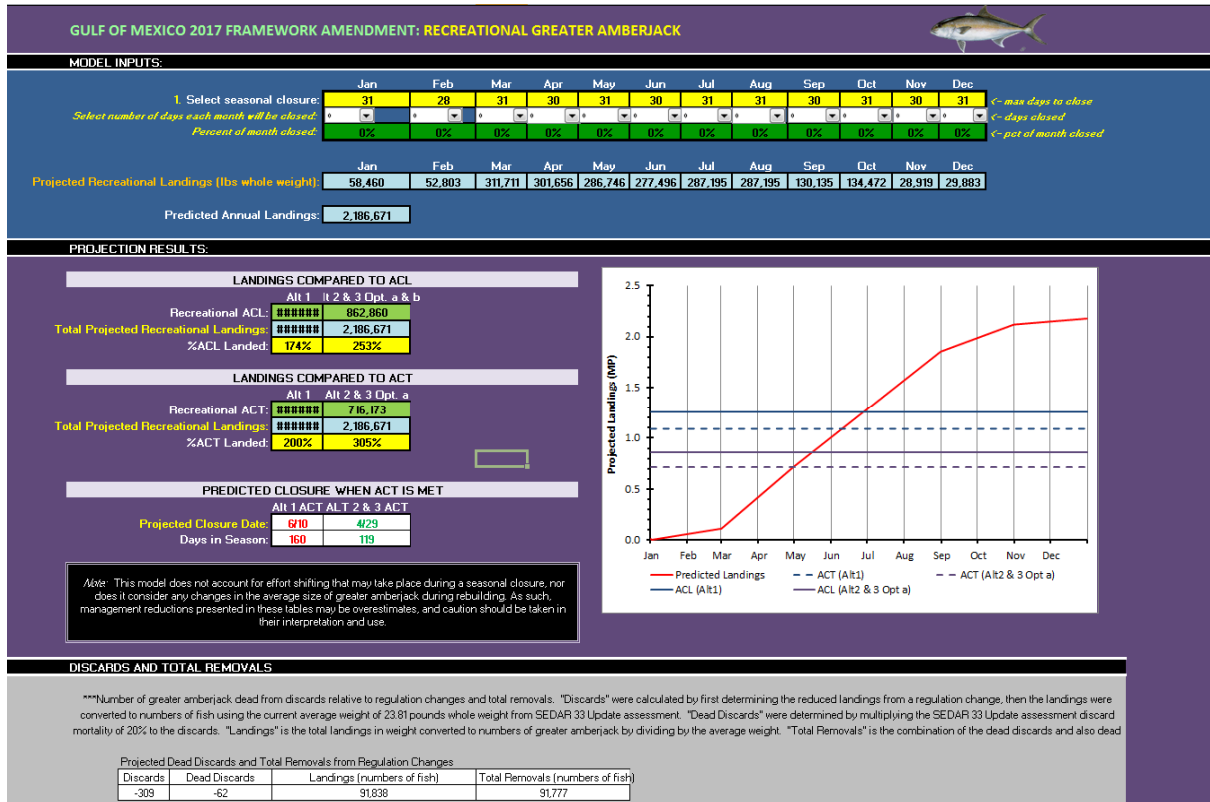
GULF OF MEXICO 2017 FRAMEWORK AMENDMENT: RECREATIONAL GREATER AMBERJACK

MODEL INPUTS:

| | Jan | Feb | Mar | Apr | May | Jun | Jul | Aug | Sep | Oct | Nov | Dec | |
|---|---|---|---|---|---|---|---|---|---|---|---|---|---|
| 1. Select seasonal closure: | 31 | 28 | 31 | 30 | 31 | 30 | 31 | 31 | 30 | 31 | 30 | 31 | <- max days to close |
| Select number of days each month will be closed: | 0 | 0 | 0 | 0 | 0 | 0 | 0 | 0 | 0 | 0 | 0 | 0 | <- days closed |
| Percent of month closed: | 0% | 0% | 0% | 0% | 0% | 0% | 0% | 0% | 0% | 0% | 0% | 0% | <- pct of month closed |

| | Jan | Feb | Mar | Apr | May | Jun | Jul | Aug | Sep | Oct | Nov | Dec |
|---|---|---|---|---|---|---|---|---|---|---|---|---|
| Projected Recreational Landings (lbs whole weight): | 58,460 | 52,803 | 311,711 | 301,656 | 286,746 | 277,496 | 287,195 | 287,195 | 130,135 | 134,472 | 28,919 | 29,883 |

Predicted Annual Landings: 2,186,671

PROJECTION RESULTS:

LANDINGS COMPARED TO ACL

| | Alt 1 | lt 2 & 3 Opt. a & b |
|---|---|---|
| Recreational ACL: | ###### | 862,860 |
| Total Projected Recreational Landings: | ###### | 2,186,671 |
| %ACL Landed: | 174% | 253% |

LANDINGS COMPARED TO ACT

| | Alt 1 | Alt 2 & 3 Opt. a |
|---|---|---|
| Recreational ACT: | ###### | 716,173 |
| Total Projected Recreational Landings: | ###### | 2,186,671 |
| %ACT Landed: | 200% | 305% |

PREDICTED CLOSURE WHEN ACT IS MET

| | Alt 1 ACT | ALT 2 & 3 ACT |
|---|---|---|
| Projected Closure Date: | 6/10 | 4/29 |
| Days in Season: | 160 | 119 |

Note: This model does not account for effort shifting that may take place during a seasonal closure, nor does it consider any changes in the average size of greater amberjack during rebuilding. As such, management reductions presented in these tables may be overestimates, and caution should be taken in their interpretation and use.

2.5
2.0
1.5
1.0
0.5
0.0
Projected Landings (MP)
Jan Feb Mar Apr May Jun Jul Aug Sep Oct Nov Dec
Predicted Landings
ACT (Alt1)
ACT (Alt2 & 3 Opt a)
ACL (Alt1)
ACL (Alt2 & 3 Opt a)

DISCARDS AND TOTAL REMOVALS

***Number of greater amberjack dead from discards relative to regulation changes and total removals. "Discards" were calculated by first determining the reduced landings from a regulation change, then the landings were converted to numbers of fish using the current average weight of 23.81 pounds whole weight from SEDAR 33 Update assessment. "Dead Discards" were determined by multiplying the SEDAR 33 Update assessment discard mortality of 20% to the discards. "Landings" is the total landings in weight converted to numbers of greater amberjack by dividing by the average weight. "Total Removals" is the combination of the dead discards and also dead

Projected Dead Discards and Total Removals from Regulation Changes

| Discards | Dead Discards | Landings (numbers of fish) | Total Removals (numbers of fish) |
|---|---|---|---|
| -309 | -62 | 91,838 | 91,777 |